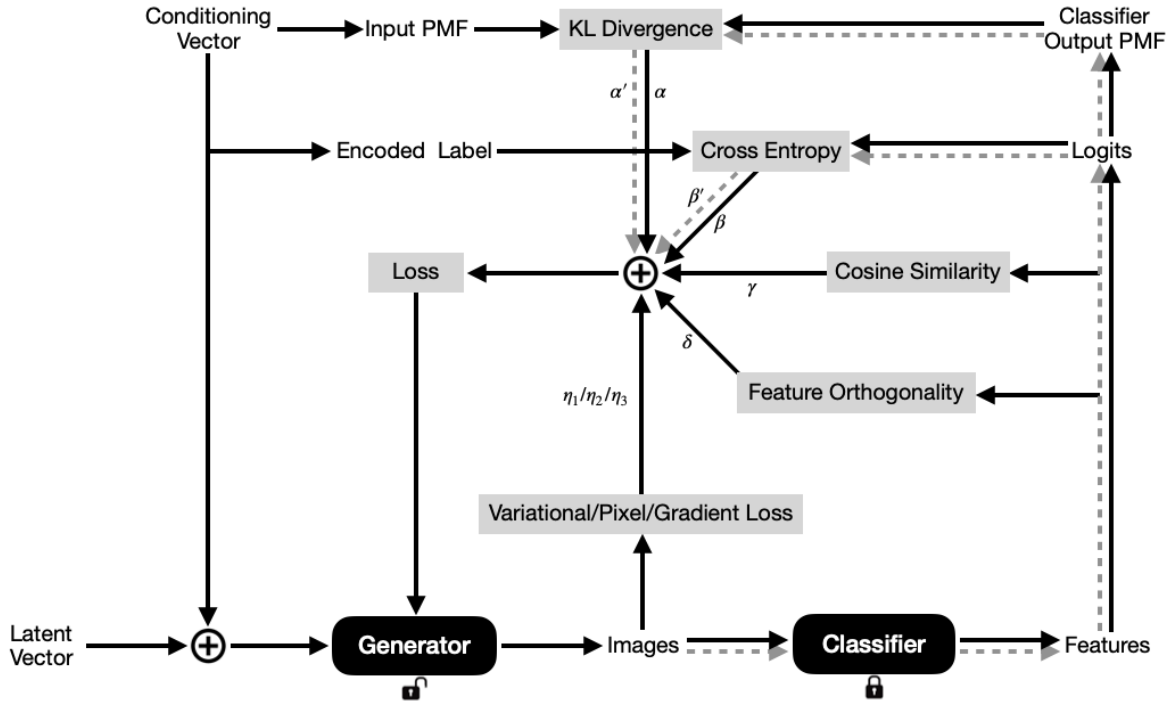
Conditioning Vector

Input PMF

KL Divergence

Classifier Output PMF

$\alpha'$

$\alpha$

Encoded Label

Cross Entropy

Logits

$\beta'$

$\beta$

Loss

$\oplus$

Cosine Similarity

$\gamma$

$\delta$

$\eta_1/\eta_2/\eta_3$

Feature Orthogonality

Variational/Pixel/Gradient Loss

Latent Vector

$\oplus$

Generator

Images

Classifier

Features